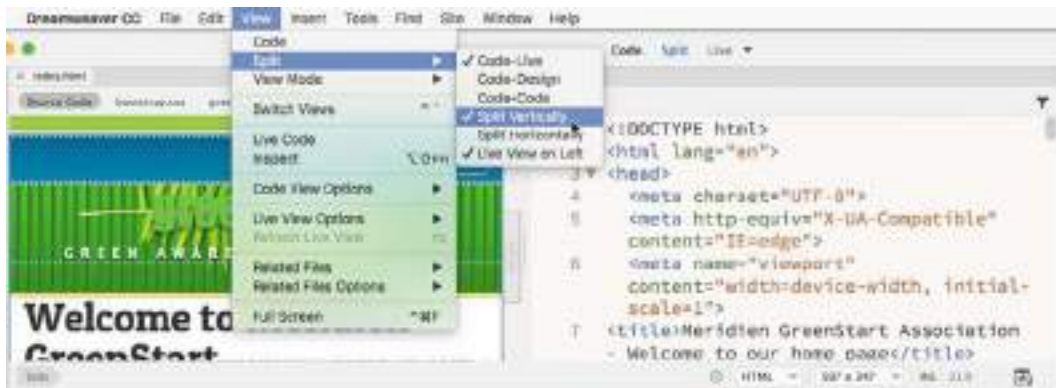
Dreamweaver CC File Edit View Insert Tools Find Site Window Help

index.html

Source Code

Code
Split
View Mode
Switch Views
Live Code
Inspect
Code View Options
Live View Options
Refresh Live View
Related Files
Related Files Options
Full Screen

✓ Code-Live
Code-Design
Code-Code
✓ Split Vertically
Split Horizontally
✓ Live View on Left

Code Split Live

GREEN AWARDS

Welcome to
GreenStart

<!DOCTYPE html>
<html lang="en">
3 <head>
4 <meta charset="UTF-8">
5 <meta http-equiv="X-UA-Compatible" content="IE=edge">
6 <meta name="viewport" content="width=device-width, initial-scale=1">
7 <title>Meridien GreenStart Association - Welcome to our home page</title>

HTML